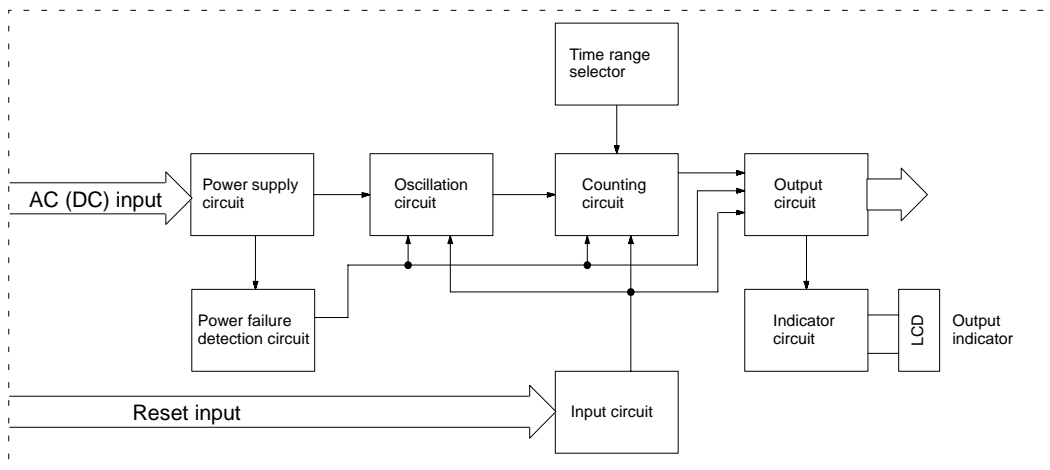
Time range selector

AC (DC) input

Power supply circuit

Oscillation circuit

Counting circuit

Output circuit

Power failure detection circuit

Indicator circuit

LCD

Output indicator

Reset input

Input circuit